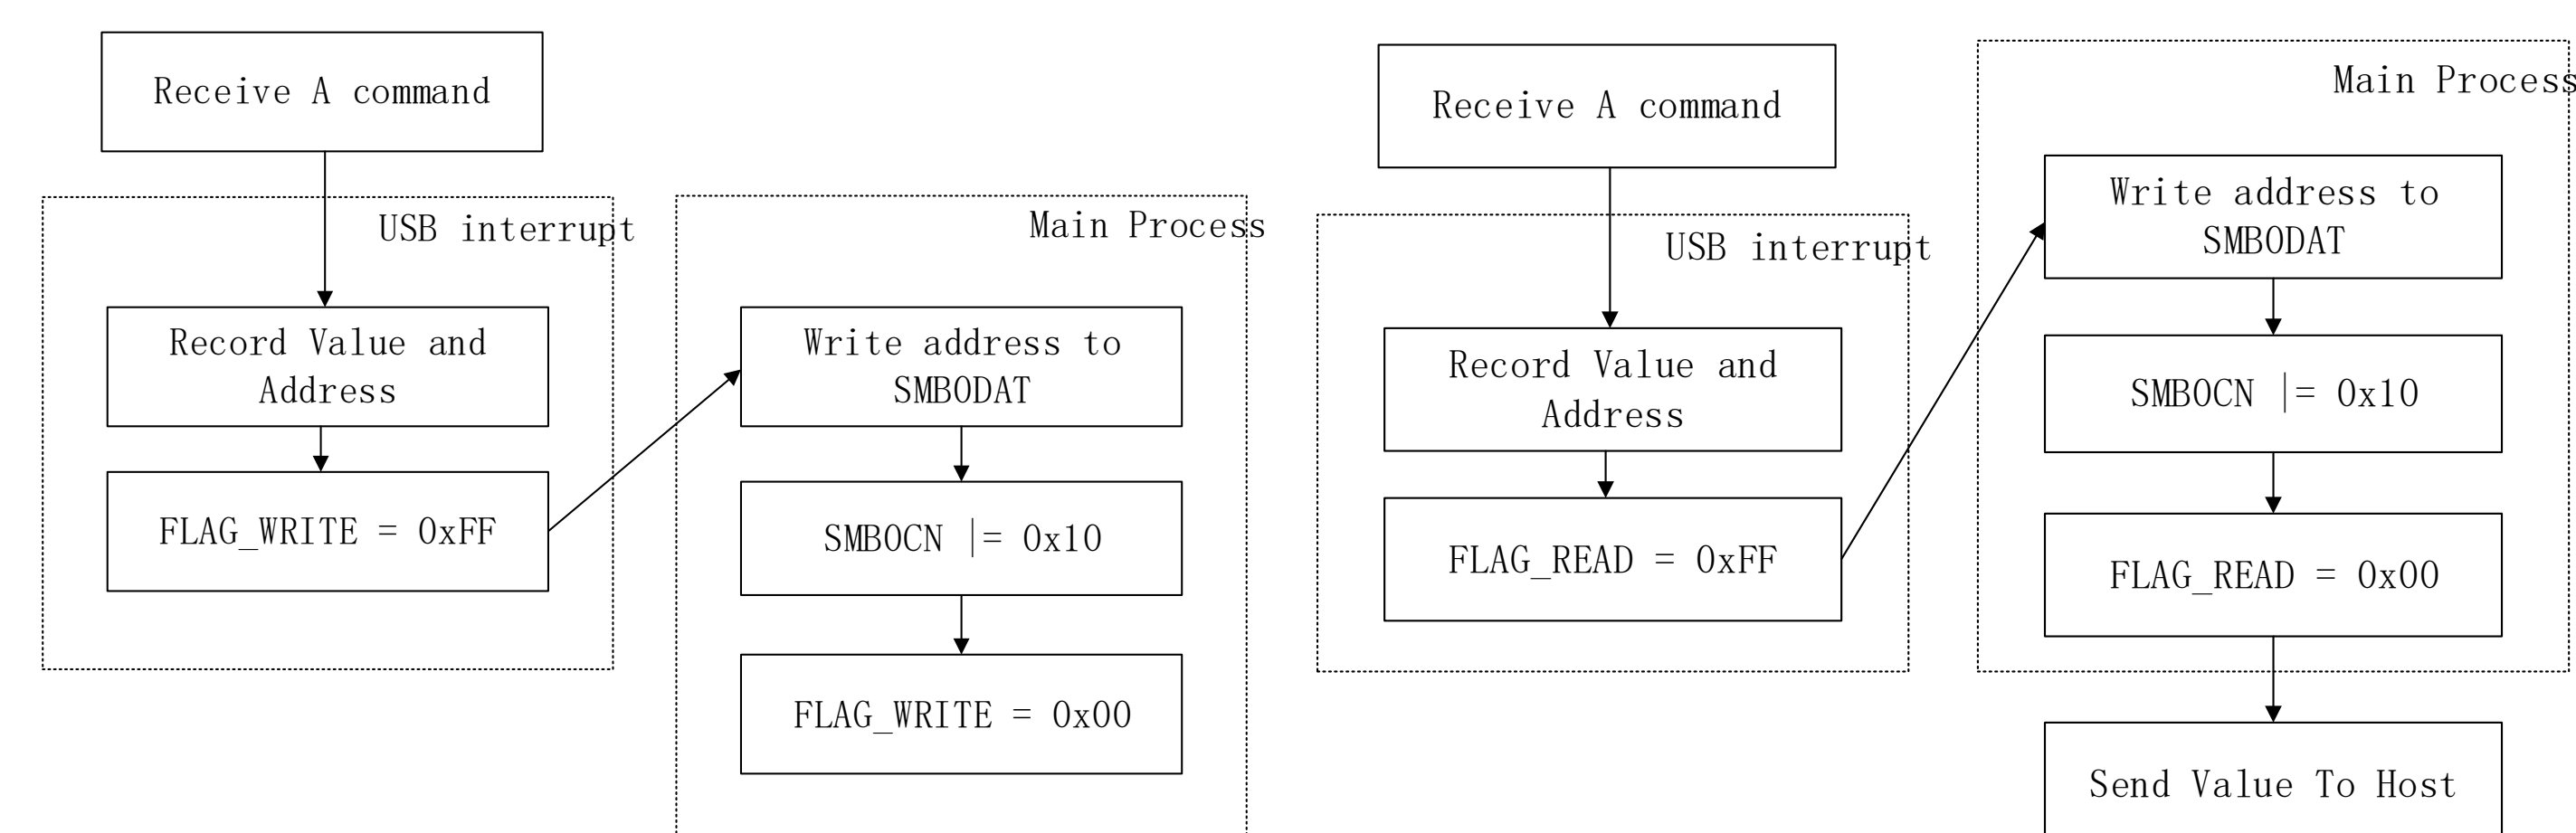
Receive A command

USB interrupt

Record Value and Address

FLAG_WRITE = 0xFF

Main Process

Write address to SMB0DAT

SMB0CN |= 0x10

FLAG_WRITE = 0x00

Receive A command

USB interrupt

Record Value and Address

FLAG_READ = 0xFF

Main Process

Write address to SMB0DAT

SMB0CN |= 0x10

FLAG_READ = 0x00

Send Value To Host